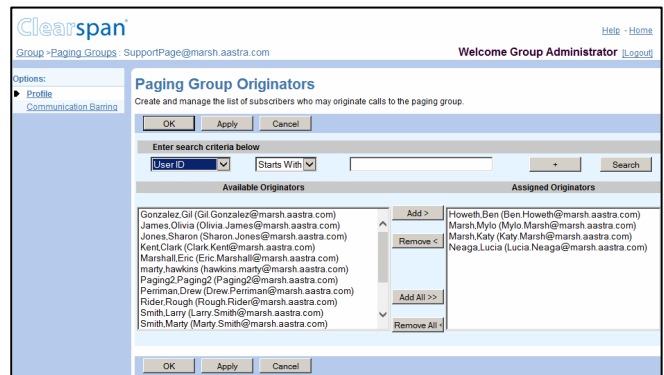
Clearspan

Help - Home

Group > Paging Groups : SupportPage@marsh.aastra.com

Welcome Group Administrator [Logout]

Options:

Profile

Communication Barring

Paging Group Originators

Create and manage the list of subscribers who may originate calls to the paging group.

OK Apply Cancel

Enter search criteria below

User ID

Starts With

+ Search

Available Originators

Assigned Originators

Gonzalez,Gil (Gil.Gonzalez@marsh.aastra.com)
James,Olivia (Olivia.James@marsh.aastra.com)
Jones,Sharon (Sharon.Jones@marsh.aastra.com)
Kent,Clark (Clark.Kent@marsh.aastra.com)
Marshall,Eric (Eric.Marshall@marsh.aastra.com)
marty,hawkins (hawkins.marty@marsh.aastra.com)
Paging2,Paging2 (Paging2@marsh.aastra.com)
Perriman,Drew (Drew.Perriman@marsh.aastra.com)
Rider,Rough (Rough.Rider@marsh.aastra.com)
Smith,Larry (Larry.Smith@marsh.aastra.com)
Smith,Marty (Marty.Smith@marsh.aastra.com)

Add >

Remove <

Add All >>

Remove All <

Howeth,Ben (Ben.Howeth@marsh.aastra.com)
Marsh,Mylo (Mylo.Marsh@marsh.aastra.com)
Marsh,Katy (Katy.Marsh@marsh.aastra.com)
Neaga,Lucia (Lucia.Neaga@marsh.aastra.com)

OK Apply Cancel